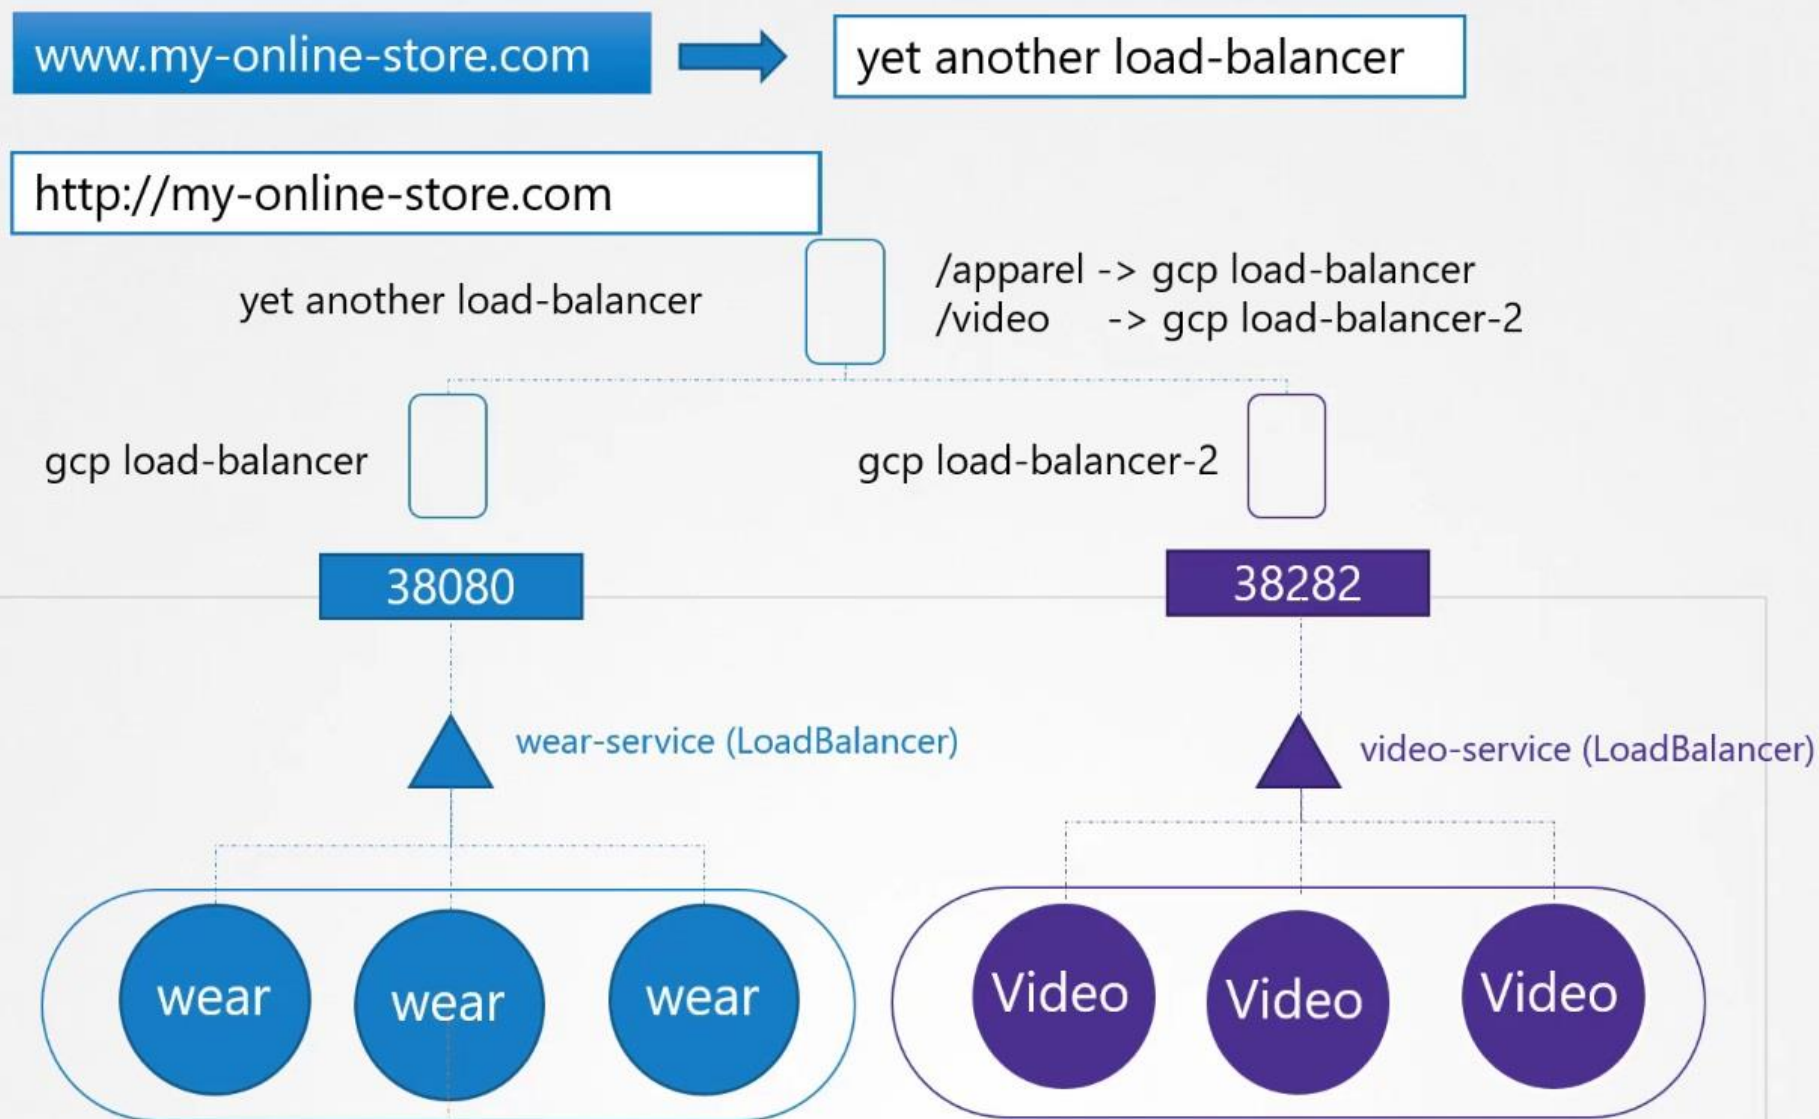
www.my-online-store.com

yet another load-balancer

http://my-online-store.com

yet another load-balancer

/apparel -> gcp load-balancer
/video -> gcp load-balancer-2

gcp load-balancer

gcp load-balancer-2

38080

38282

wear-service (LoadBalancer)

video-service (LoadBalancer)

wear

wear

wear

Video

Video

Video